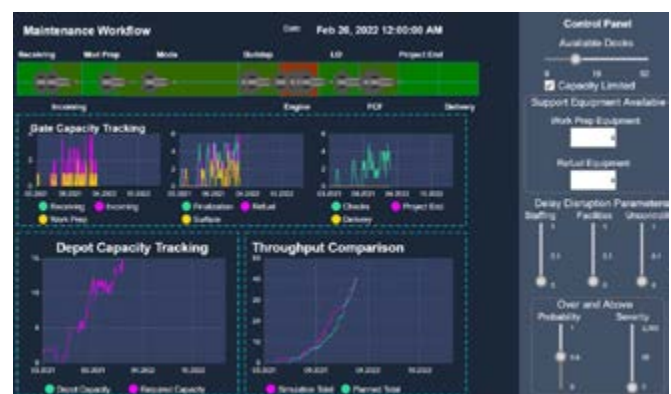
Maintenance Workflow

Date Feb 26, 2022 12:00:00 AM

Receiving Mod Prep Mods Buildup LO Project End

Incoming Engine PCF Delivery

Gate Capacity Tracking

Receiving Incoming Work Prep

Finalization Refuel Surface

Checks Project End Delivery

Depot Capacity Tracking

Depot Capacity Required Capacity

Throughput Comparison

Simulation Total Planned Total

Control Panel

Available Docks

Capacity Limited

Support Equipment Available

Work Prep Equipment

Refuel Equipment

Delay Disruption Parameters

Staffing Facilities Unscorcd

Over and Above

Probability Severity